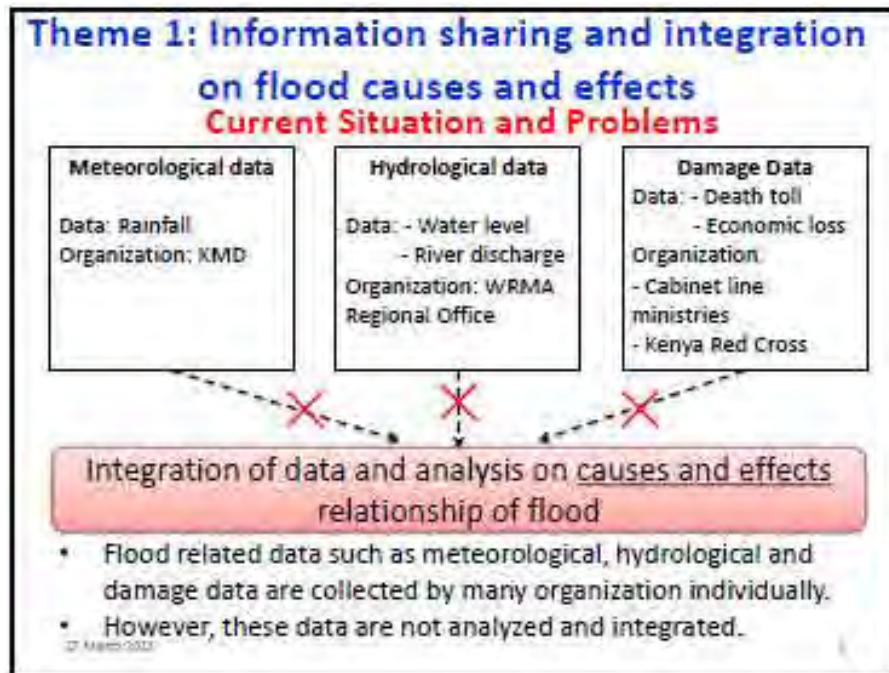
Theme 1: Information sharing and integration on flood causes and effects

Current Situation and Problems

Meteorological data

Data: Rainfall
Organization: KMD

Hydrological data

Data: - Water level
- River discharge
Organization: WRMA Regional Office

Damage Data

Data: - Death toll
- Economic loss
Organization
- Cabinet line ministries
- Kenya Red Cross

Integration of data and analysis on causes and effects relationship of flood

• Flood related data such as meteorological, hydrological and damage data are collected by many organization individually.
• However, these data are not analyzed and integrated.

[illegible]